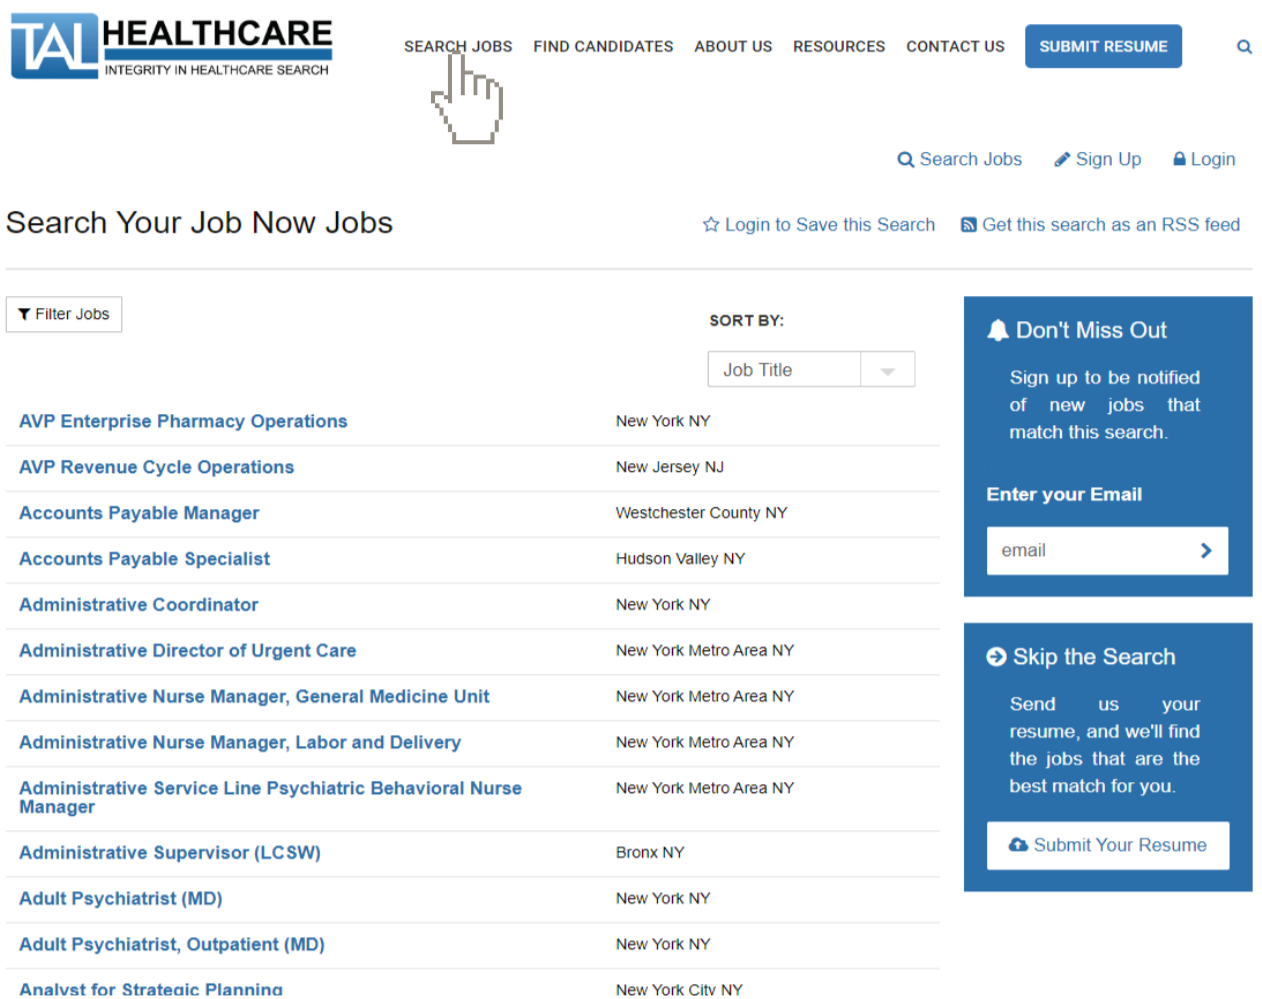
TAL HEALTHCARE
INTEGRITY IN HEALTHCARE SEARCH

SEARCH JOBS FIND CANDIDATES ABOUT US RESOURCES CONTACT US SUBMIT RESUME

Search Jobs Sign Up Login

Search Your Job Now Jobs

Login to Save this Search Get this search as an RSS feed

Filter Jobs

SORT BY:

Job Title

| | |
|---|---|
| AVP Enterprise Pharmacy Operations | New York NY |
| AVP Revenue Cycle Operations | New Jersey NJ |
| Accounts Payable Manager | Westchester County NY |
| Accounts Payable Specialist | Hudson Valley NY |
| Administrative Coordinator | New York NY |
| Administrative Director of Urgent Care | New York Metro Area NY |
| Administrative Nurse Manager, General Medicine Unit | New York Metro Area NY |
| Administrative Nurse Manager, Labor and Delivery | New York Metro Area NY |
| Administrative Service Line Psychiatric Behavioral Nurse Manager | New York Metro Area NY |
| Administrative Supervisor (LCSW) | Bronx NY |
| Adult Psychiatrist (MD) | New York NY |
| Adult Psychiatrist, Outpatient (MD) | New York NY |
| Analyst for Strategic Planning | New York City NY |

Don't Miss Out

Sign up to be notified of new jobs that match this search.

Enter your Email

email

Skip the Search

Send us your resume, and we'll find the jobs that are the best match for you.

Submit Your Resume